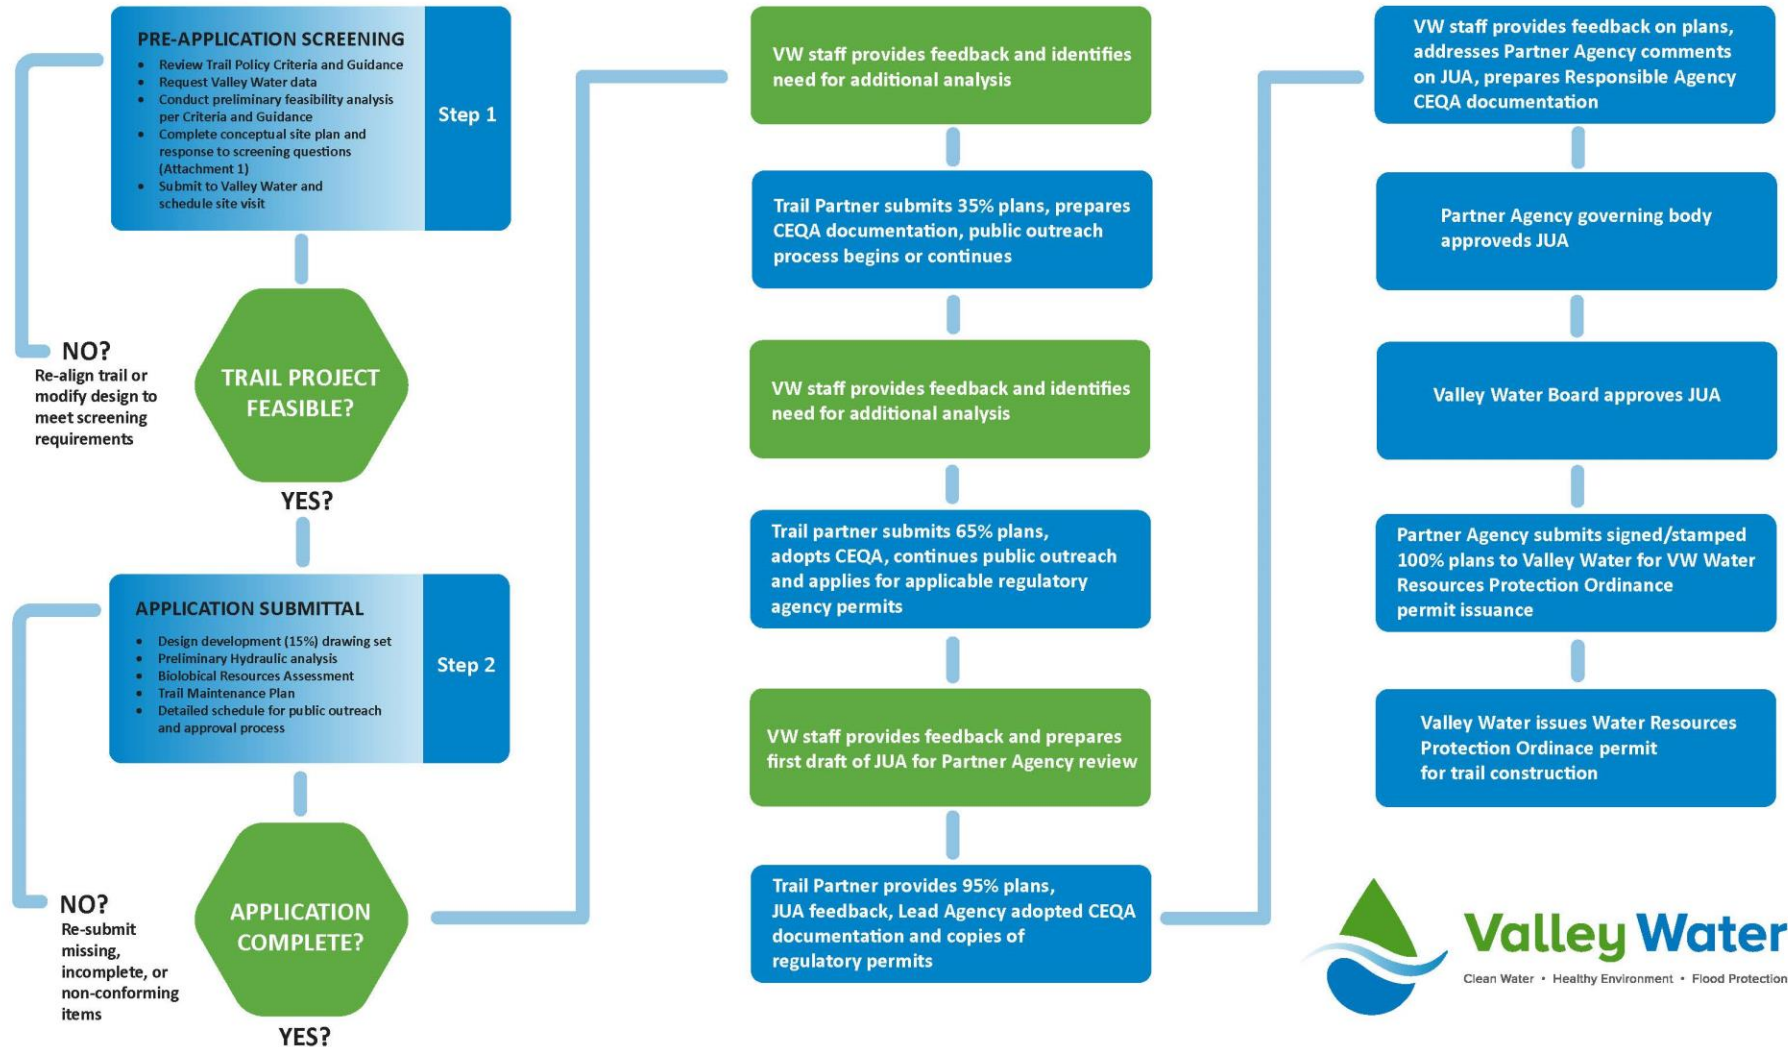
PRE-APPLICATION SCREENING

- Review Trail Policy Criteria and Guidance
- Request Valley Water data
- Conduct preliminary feasibility analysis per Criteria and Guidance
- Complete conceptual site plan and response to screening questions (Attachment 1)
- Submit to Valley Water and schedule site visit

Step 1

NO?
Re-align trail or modify design to meet screening requirements

TRAIL PROJECT FEASIBLE?

YES?

APPLICATION SUBMITTAL

- Design development (15%) drawing set
- Preliminary Hydraulic analysis
- Biolobical Resources Assessment
- Trail Maintenance Plan
- Detailed schedule for public outreach and approval process

Step 2

NO?
Re-submit missing, incomplete, or non-conforming items

APPLICATION COMPLETE?

YES?

VW staff provides feedback and identifies need for additional analysis

Trail Partner submits 35% plans, prepares CEQA documentation, public outreach process begins or continues

VW staff provides feedback and identifies need for additional analysis

Trail partner submits 65% plans, adopts CEQA, continues public outreach and applies for applicable regulatory agency permits

VW staff provides feedback and prepares first draft of JUA for Partner Agency review

Trail Partner provides 95% plans, JUA feedback, Lead Agency adopted CEQA documentation and copies of regulatory permits

VW staff provides feedback on plans, addresses Partner Agency comments on JUA, prepares Responsible Agency CEQA documentation

Partner Agency governing body approveds JUA

Valley Water Board approves JUA

Partner Agency submits signed/stamped 100% plans to Valley Water for VW Water Resources Protection Ordinance permit issuance

Valley Water issues Water Resources Protection Ordinace permit for trail construction

Valley Water
Clean Water • Healthy Environment • Flood Protection